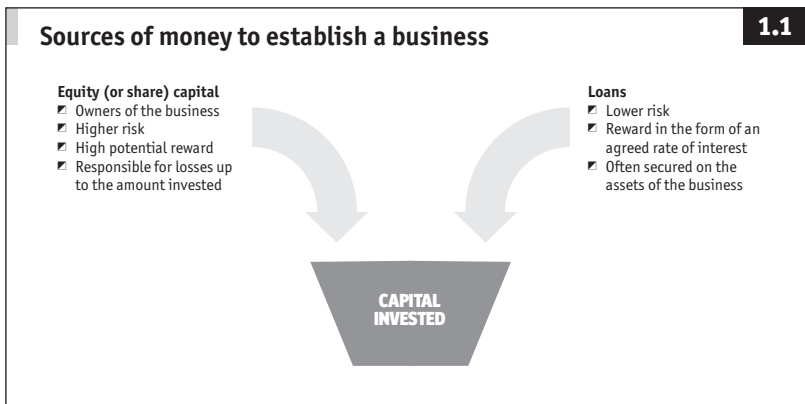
Sources of money to establish a business

1.1

Equity (or share) capital
- Owners of the business
- Higher risk
- High potential reward
- Responsible for losses up to the amount invested

Loans
- Lower risk
- Reward in the form of an agreed rate of interest
- Often secured on the assets of the business

CAPITAL INVESTED